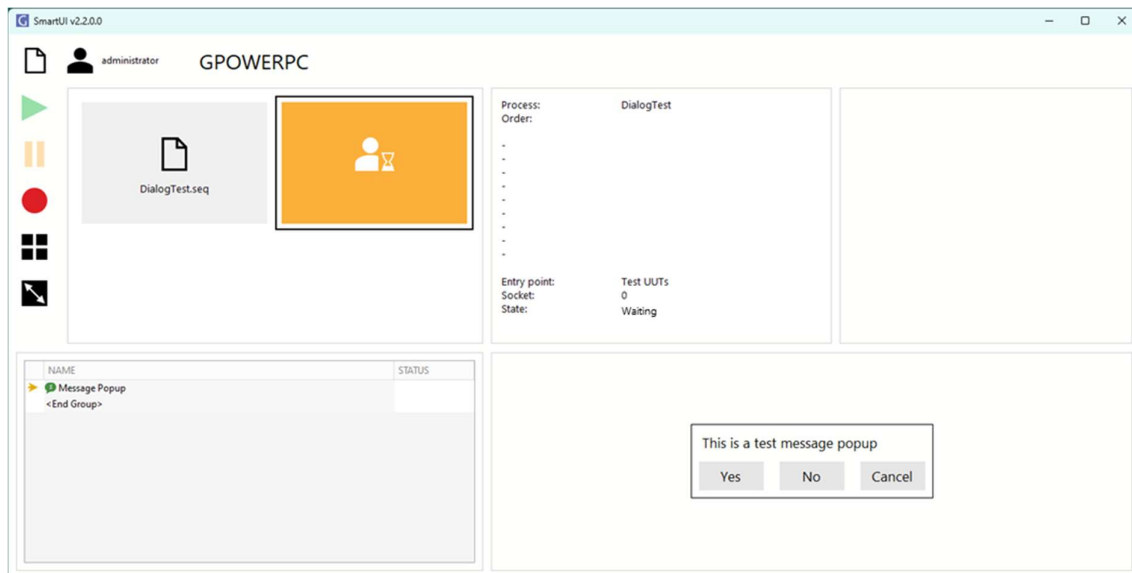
SmartUI v2.2.0.0

administrator

GPOWERPC

DialogTest.seq

Process: DialogTest
Order:

-
-
-
-
-
-
-
-
-

Entry point: Test UUTs
Socket: 0
State: Waiting

| NAME | STATUS |
|---|---|
| Message Popup | |
| <End Group> | |

This is a test message popup

Yes No Cancel